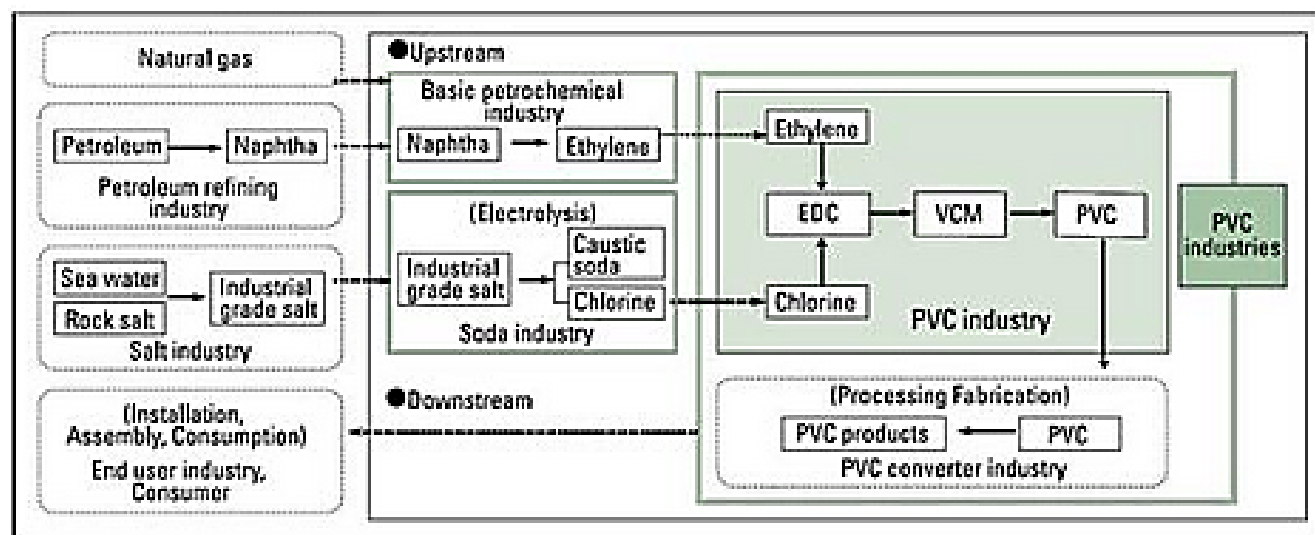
Natural gas

Petroleum
Naphtha
Petroleum refining industry

Sea water
Rock salt
Industrial grade salt
Salt industry

(Installation, Assembly, Consumption)
End user industry, Consumer

●Upstream

Basic petrochemical industry
Naphtha
Ethylene

(Electrolysis)
Industrial grade salt
Caustic soda
Chlorine
Soda industry

Ethylene
EDC
VCM
PVC
Chlorine
PVC industry

PVC industries

●Downstream

(Processing Fabrication)
PVC products
PVC
PVC converter industry